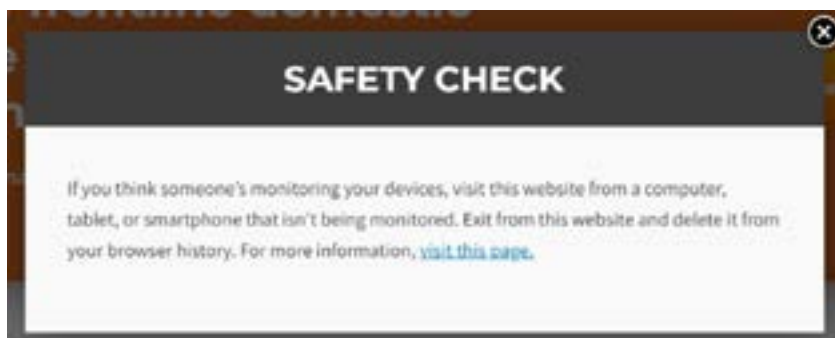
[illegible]

SAFETY CHECK

If you think someone's monitoring your devices, visit this website from a computer, tablet, or smartphone that isn't being monitored. Exit from this website and delete it from your browser history. For more information, visit this page.